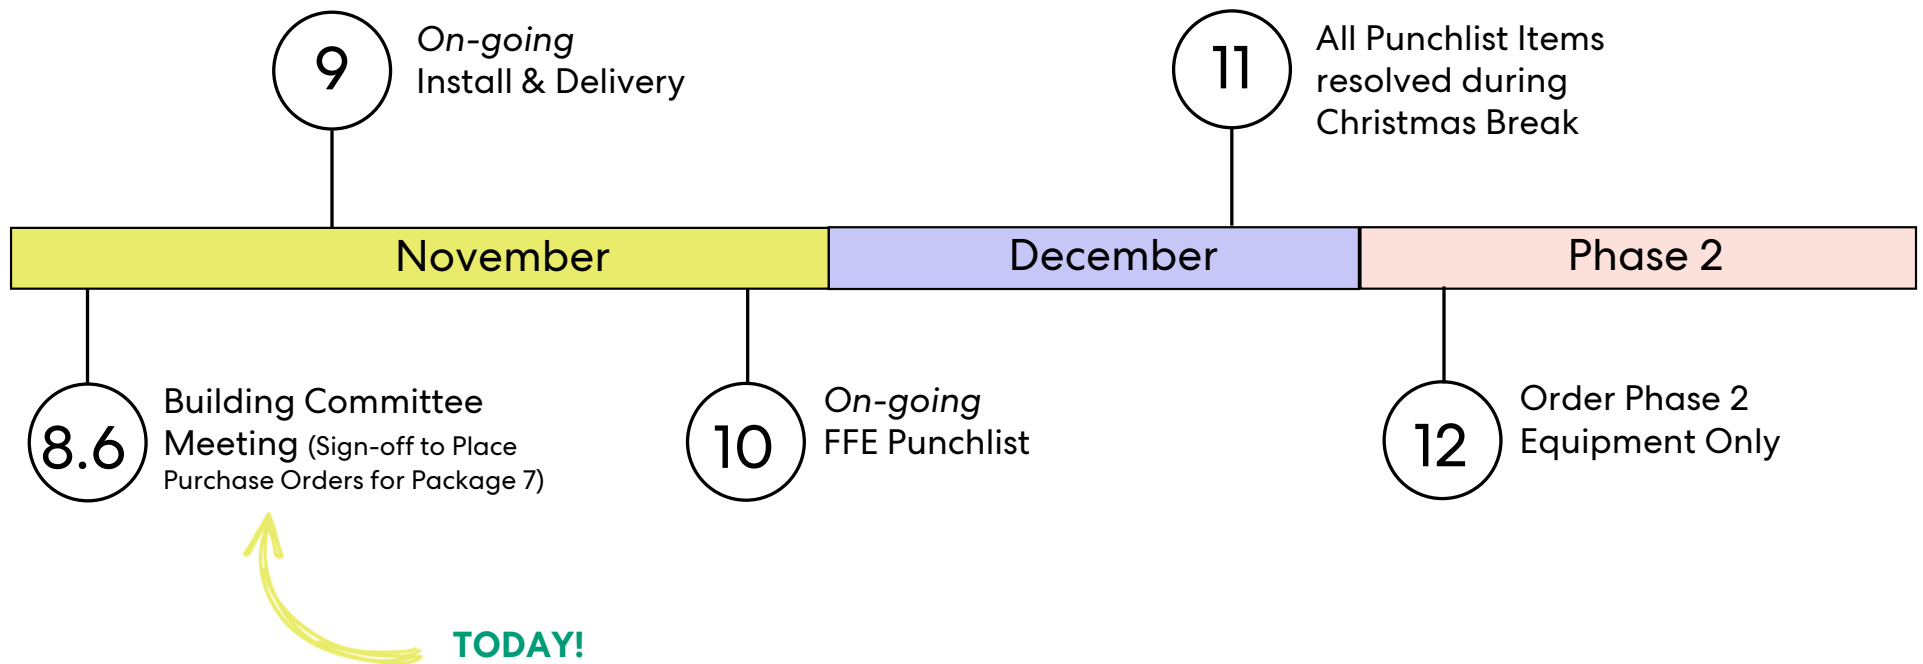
9
*On-going*
Install & Delivery

11
All Punchlist Items resolved during Christmas Break

November

December

Phase 2

8.6
Building Committee Meeting (Sign-off to Place Purchase Orders for Package 7)

10
*On-going*
FFE Punchlist

12
Order Phase 2 Equipment Only

TODAY!